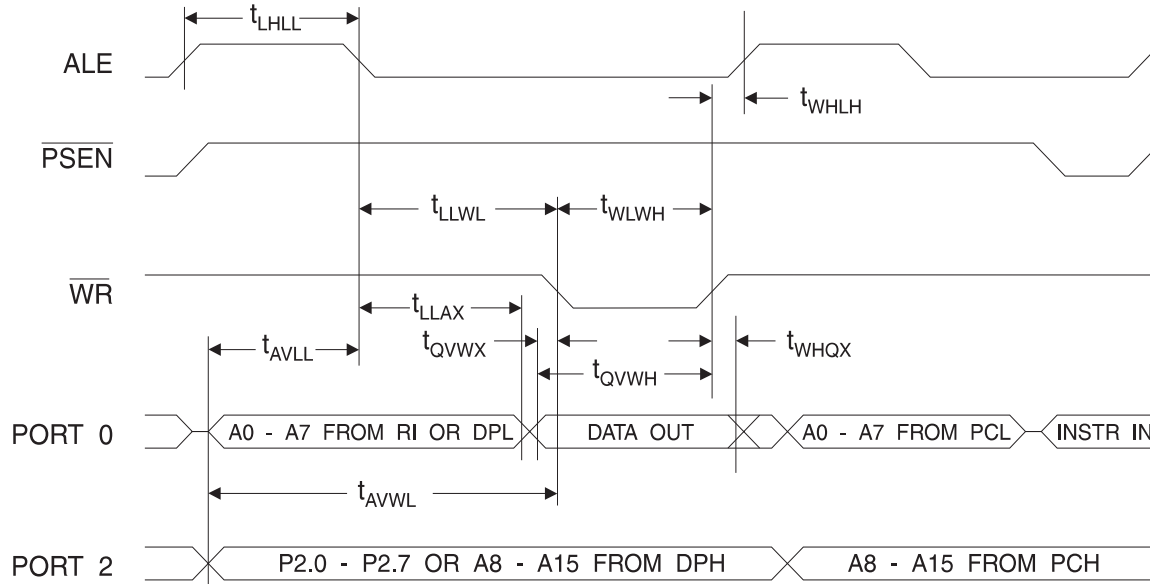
$t_{LHLL}$

ALE

$t_{WHLH}$

$\overline{PSEN}$

$t_{LLWL}$ $t_{WLWH}$

$\overline{WR}$

$t_{LLAX}$

$t_{AVLL}$ $t_{QVWX}$ $t_{WHQX}$

$t_{QVWH}$

PORT 0 A0 - A7 FROM RI OR DPL DATA OUT A0 - A7 FROM PCL INSTR IN

$t_{AVWL}$

PORT 2 P2.0 - P2.7 OR A8 - A15 FROM DPH A8 - A15 FROM PCH